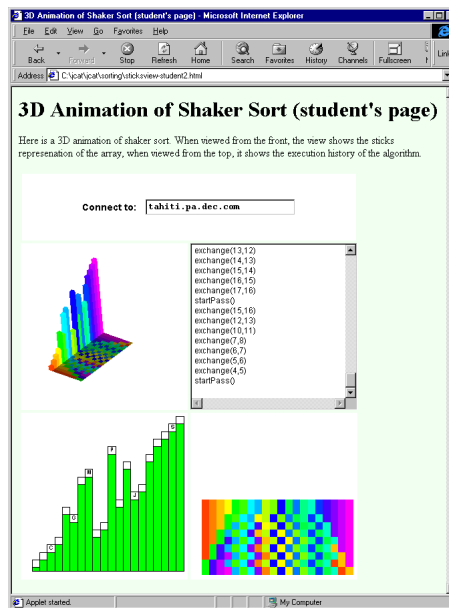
3D Animation of Shaker Sort (student's page) - Microsoft Internet Explorer

File Edit View Go Favorites Help

Back Forward Stop Refresh Home Search Favorites History Channels Fullscreen Link

Address C:\jcat\jcat\sorting\sticksview-student2.html

3D Animation of Shaker Sort (student's page)

Here is a 3D animation of shaker sort. When viewed from the front, the view shows the sticks represenation of the array, when viewed from the top, it shows the execution history of the algorithm.

Connect to: tahiti.pa.dec.com

exchange(13,12)
exchange(14,13)
exchange(15,14)
exchange(16,15)
exchange(17,16)
startPass()
exchange(15,16)
exchange(12,13)
exchange(10,11)
exchange(7,8)
exchange(6,7)
exchange(5,6)
exchange(4,5)
startPass()

C
G
M
F
J
S

Applet started.
My Computer